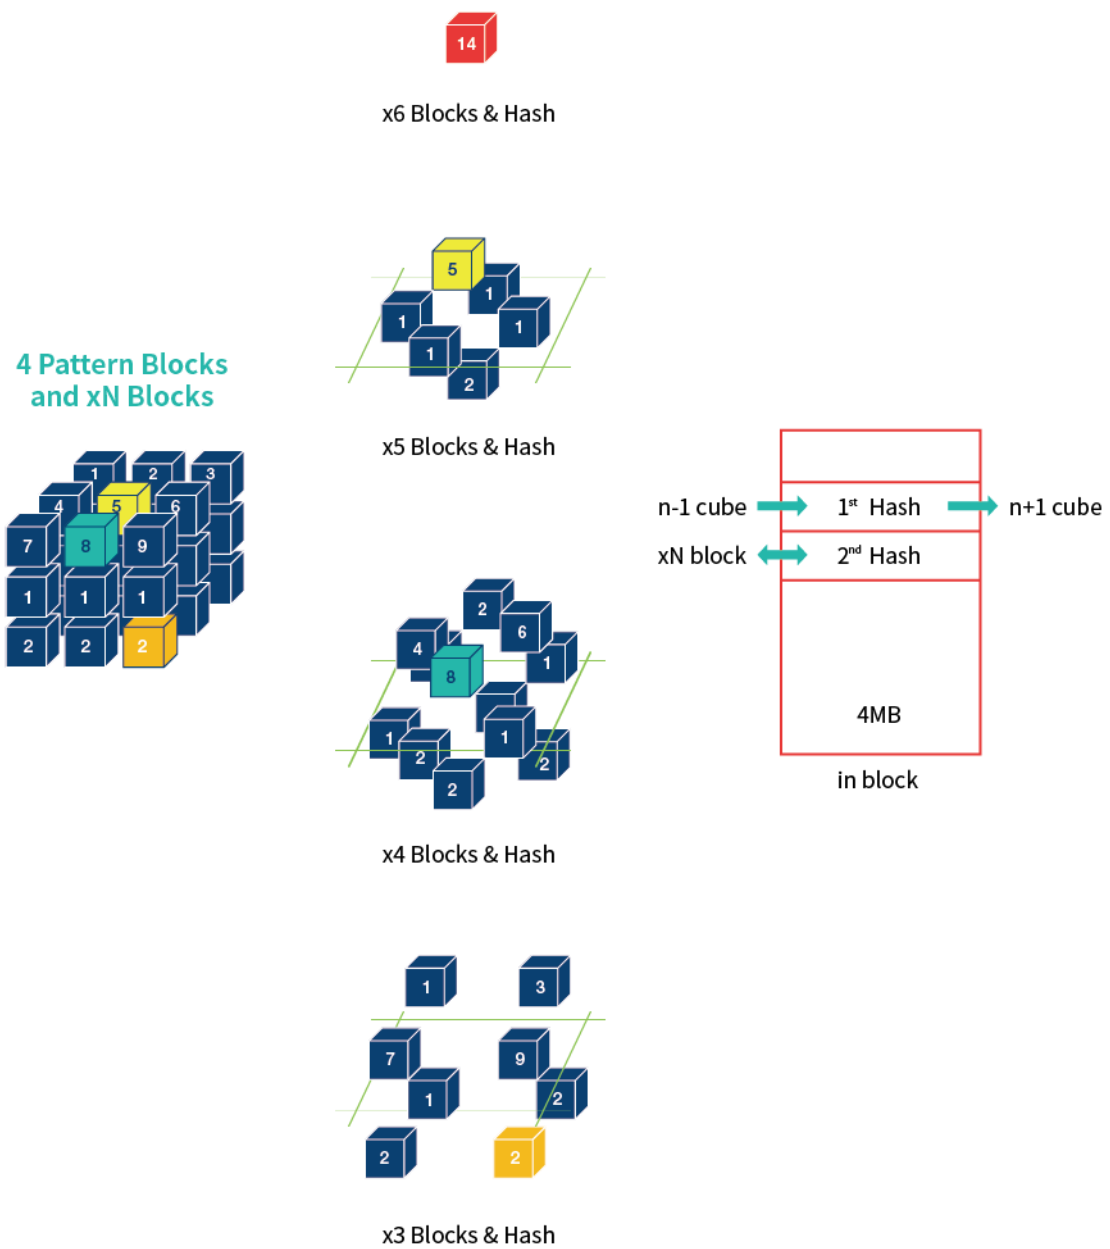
14

x6 Blocks & Hash

5
1
1
1
1
2

4 Pattern Blocks and xN Blocks

1 2 3
4 5 6
7 8 9
1 1 1
2 2 2

x5 Blocks & Hash

n-1 cube
1$^{st}$ Hash
n+1 cube
xN block
2$^{nd}$ Hash
4MB
in block

2
6
4
8
1
1
2
1
2
2

x4 Blocks & Hash

1
3
7
9
1
2
2
2

x3 Blocks & Hash